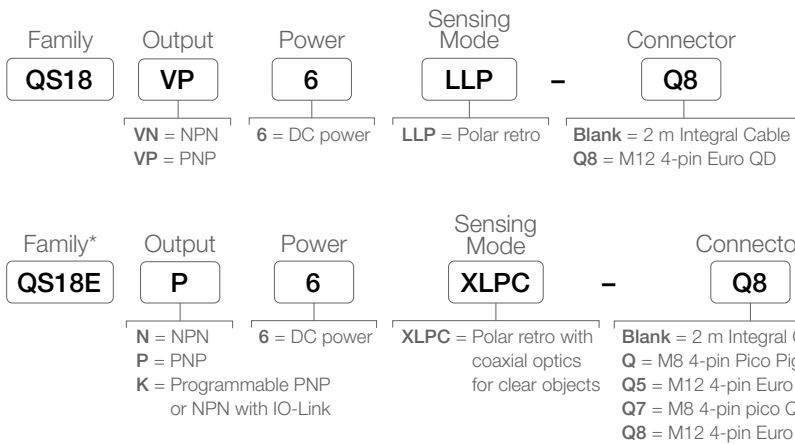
Family
QS18

Output
VP
VN = NPN
VP = PNP

Power
6
6 = DC power

Sensing Mode
LLP
LLP = Polar retro

–

Connector
Q8
Blank = 2 m Integral Cable
Q8 = M12 4-pin Euro QD

Family*
QS18E

Output
P
N = NPN
P = PNP
K = Programmable PNP or NPN with IO-Link

Power
6
6 = DC power

Sensing Mode
XLPC
XLPC = Polar retro with coaxial optics for clear objects

–

Connecto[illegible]
Q8
Blank = 2 m Integral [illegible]
Q = M8 4-pin Pico Pig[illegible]
Q5 = M12 4-pin Euro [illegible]
Q7 = M8 4-pin pico Q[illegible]
Q8 = M12 4-pin Euro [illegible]